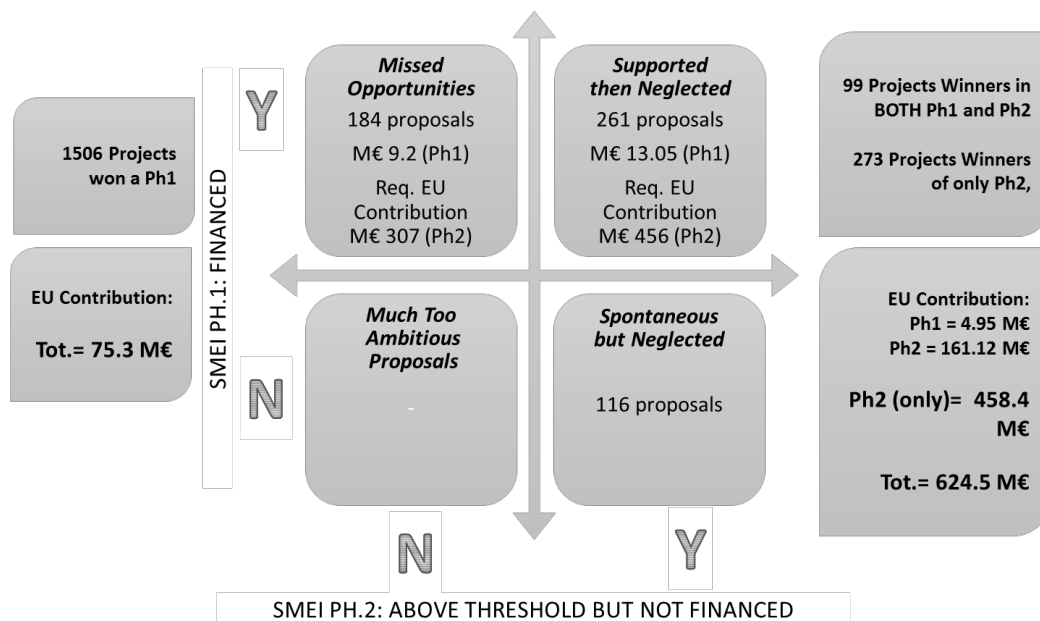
1506 Projects won a Ph1

EU Contribution:

Tot.= 75.3 M€

SMEI PH.1: FINANCED

Y

N

Missed Opportunities
184 proposals
M€ 9.2 (Ph1)
Req. EU Contribution
M€ 307 (Ph2)

Supported then Neglected
261 proposals
M€ 13.05 (Ph1)
Req. EU Contribution
M€ 456 (Ph2)

Much Too Ambitious Proposals
-

Spontaneous but Neglected
116 proposals

99 Projects Winners in BOTH Ph1 and Ph2

273 Projects Winners of only Ph2,

EU Contribution:
Ph1 = 4.95 M€
Ph2 = 161.12 M€

Ph2 (only)= 458.4 M€

Tot.= 624.5 M€

N

Y

SMEI PH.2: ABOVE THRESHOLD BUT NOT FINANCED